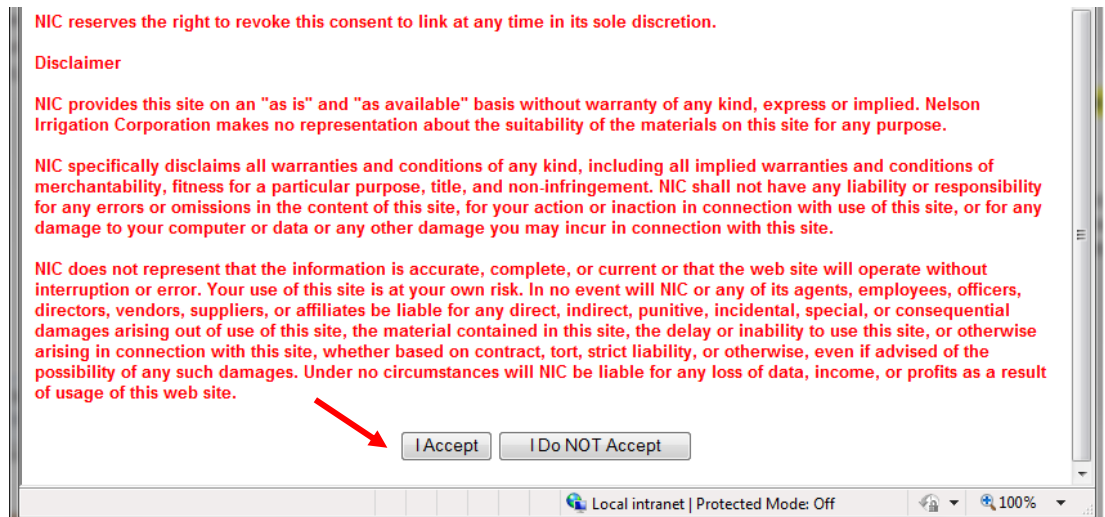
NIC reserves the right to revoke this consent to link at any time in its sole discretion.

Disclaimer

NIC provides this site on an "as is" and "as available" basis without warranty of any kind, express or implied. Nelson Irrigation Corporation makes no representation about the suitability of the materials on this site for any purpose.

NIC specifically disclaims all warranties and conditions of any kind, including all implied warranties and conditions of merchantability, fitness for a particular purpose, title, and non-infringement. NIC shall not have any liability or responsibility for any errors or omissions in the content of this site, for your action or inaction in connection with use of this site, or for any damage to your computer or data or any other damage you may incur in connection with this site.

NIC does not represent that the information is accurate, complete, or current or that the web site will operate without interruption or error. Your use of this site is at your own risk. In no event will NIC or any of its agents, employees, officers, directors, vendors, suppliers, or affiliates be liable for any direct, indirect, punitive, incidental, special, or consequential damages arising out of use of this site, the material contained in this site, the delay or inability to use this site, or otherwise arising in connection with this site, whether based on contract, tort, strict liability, or otherwise, even if advised of the possibility of any such damages. Under no circumstances will NIC be liable for any loss of data, income, or profits as a result of usage of this web site.

I Accept I Do NOT Accept

Local intranet | Protected Mode: Off 100%